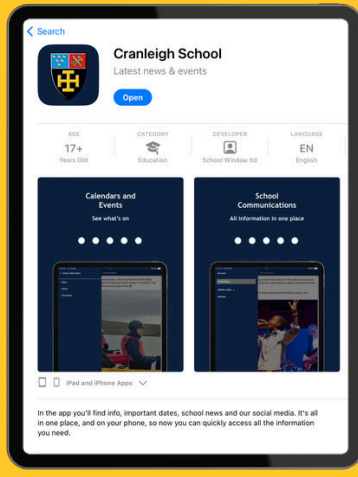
< Search

Cranleigh School
Latest news & events

Open

AGE
17+
Years Old

CATEGORY
Education

DEVELOPER
School Window ltd

LANGUAGE
EN
English

Calendars and Events
See what's on

School Communications
All information in one place

iPad and iPhone Apps

In the app you'll find info, important dates, school news and our social media. It's all in one place, and on your phone, so now you can quickly access all the information you need.